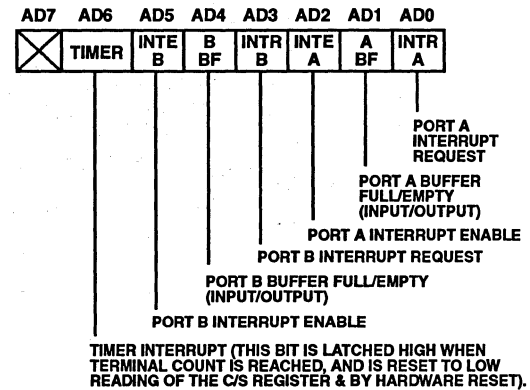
| AD7 | AD6 | AD5 | AD4 | AD3 | AD2 | AD1 | AD0 |
|---|---|---|---|---|---|---|---|
|  | TIMER | INTE B | B BF | INTR B | INTE A | A BF | INTR A |

PORT A INTERRUPT REQUEST

PORT A BUFFER FULL/EMPTY (INPUT/OUTPUT)

PORT A INTERRUPT ENABLE

PORT B INTERRUPT REQUEST

PORT B BUFFER FULL/EMPTY (INPUT/OUTPUT)

PORT B INTERRUPT ENABLE

TIMER INTERRUPT (THIS BIT IS LATCHED HIGH WHEN TERMINAL COUNT IS REACHED, AND IS RESET TO LOW READING OF THE C/S REGISTER & BY HARDWARE RESET).